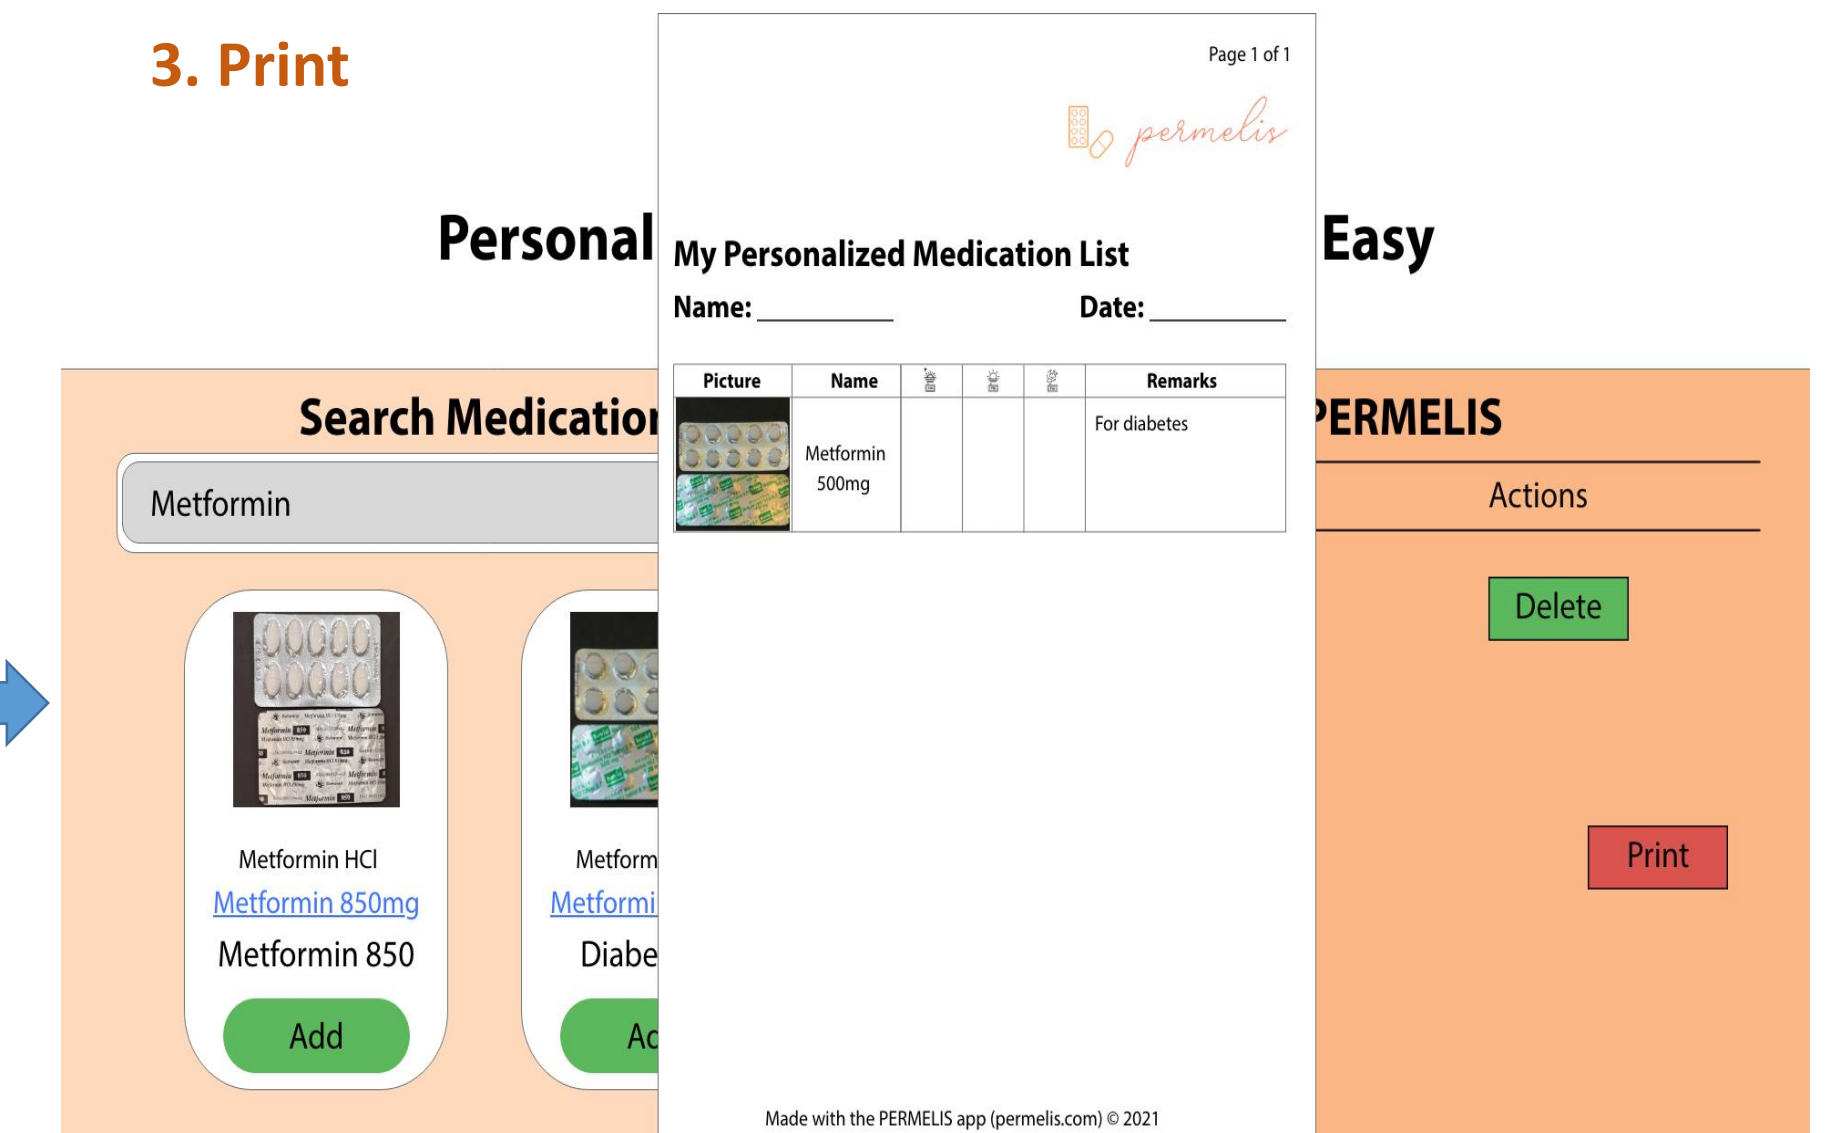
3. Print

Personal

Easy

Search Medicatio

Metformin

Metformin HCl
Metformin 850mg
Metformin 850
Add

Metform
Metformi
Diabe
Ac

Page 1 of 1

permelis

My Personalized Medication List

Name: ___________ Date: ___________

| Picture | Name | | | | Remarks |
|---|---|---|---|---|---|
| | Metformin 500mg | | | | For diabetes |

Made with the PERMELIS app (permelis.com) © 2021

PERMELIS

Actions

Delete

Print